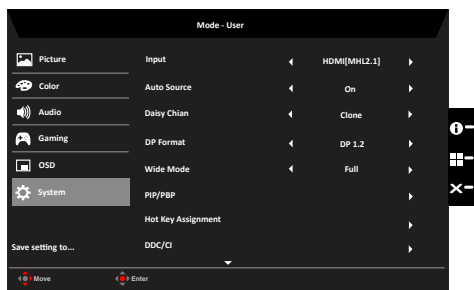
Mode - User

Picture
Color
Audio
Gaming
OSD
System

Save setting to...

Input HDMI[MHL2.1]
Auto Source On
Daisy Chian Clone
DP Format DP 1.2
Wide Mode Full
PIP/PBP
Hot Key Assignment
DDC/CI

Move
Enter